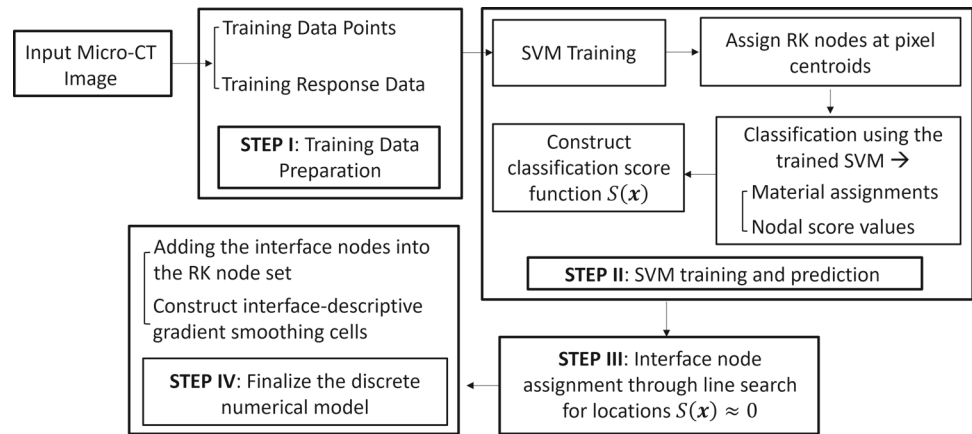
Input Micro-CT Image

Training Data Points

Training Response Data

**STEP I**: Training Data Preparation

SVM Training

Assign RK nodes at pixel centroids

Classification using the trained SVM →

Material assignments

Nodal score values

Construct classification score function $S(\boldsymbol{x})$

**STEP II**: SVM training and prediction

Adding the interface nodes into the RK node set

Construct interface-descriptive gradient smoothing cells

**STEP IV**: Finalize the discrete numerical model

**STEP III**: Interface node assignment through line search for locations $S(\boldsymbol{x}) \approx 0$